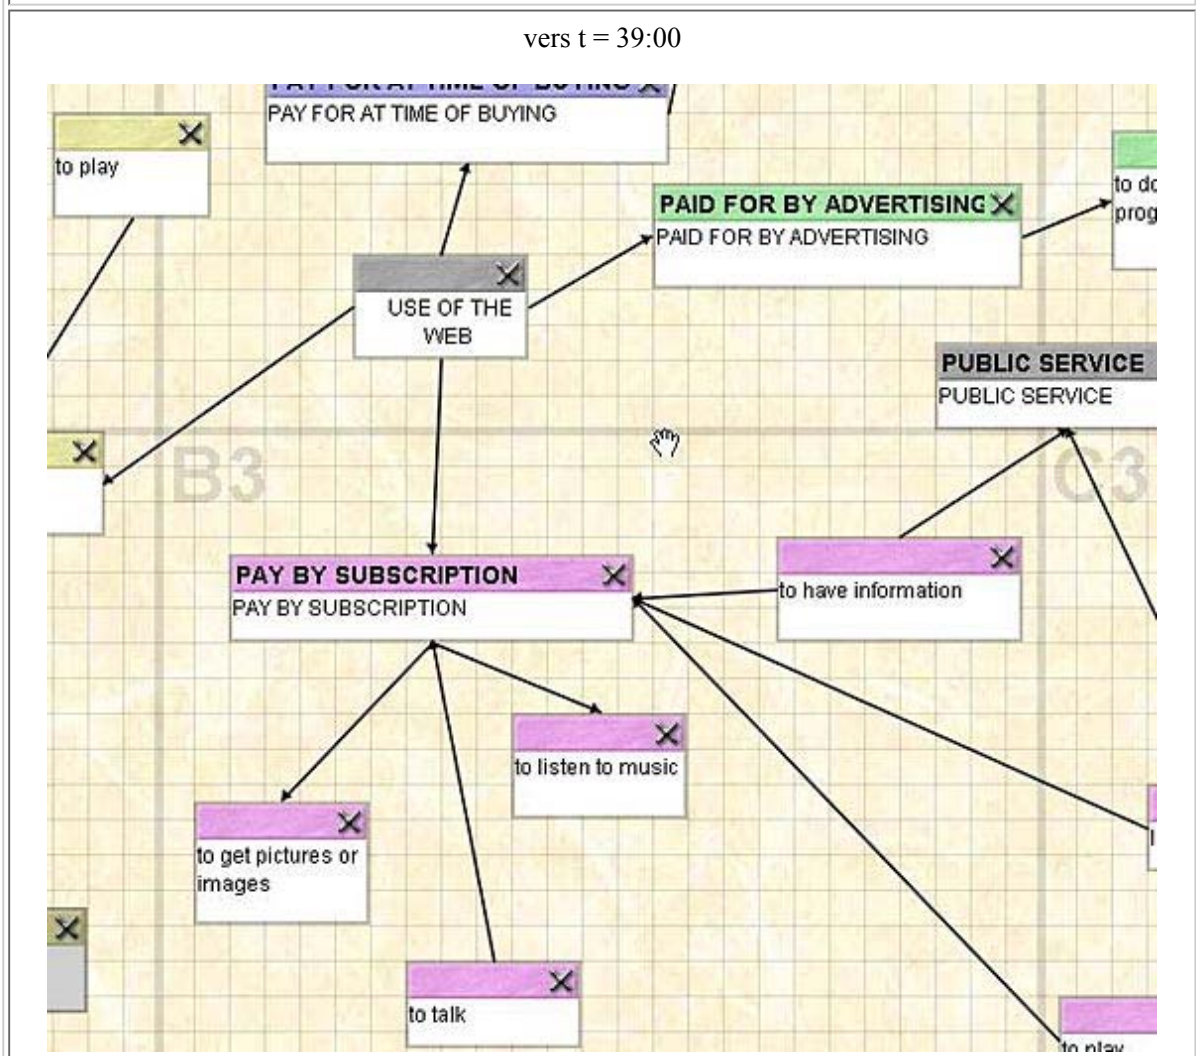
vers t = 39:00

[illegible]

PAY FOR AT TIME OF BUYING

to play

PAID FOR BY ADVERTISING

PAID FOR BY ADVERTISING

to do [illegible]

prog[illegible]

USE OF THE WEB

PUBLIC SERVICE

PUBLIC SERVICE

B3

C3

PAY BY SUBSCRIPTION

PAY BY SUBSCRIPTION

to have information

to listen to music

to get pictures or images

to talk

to play